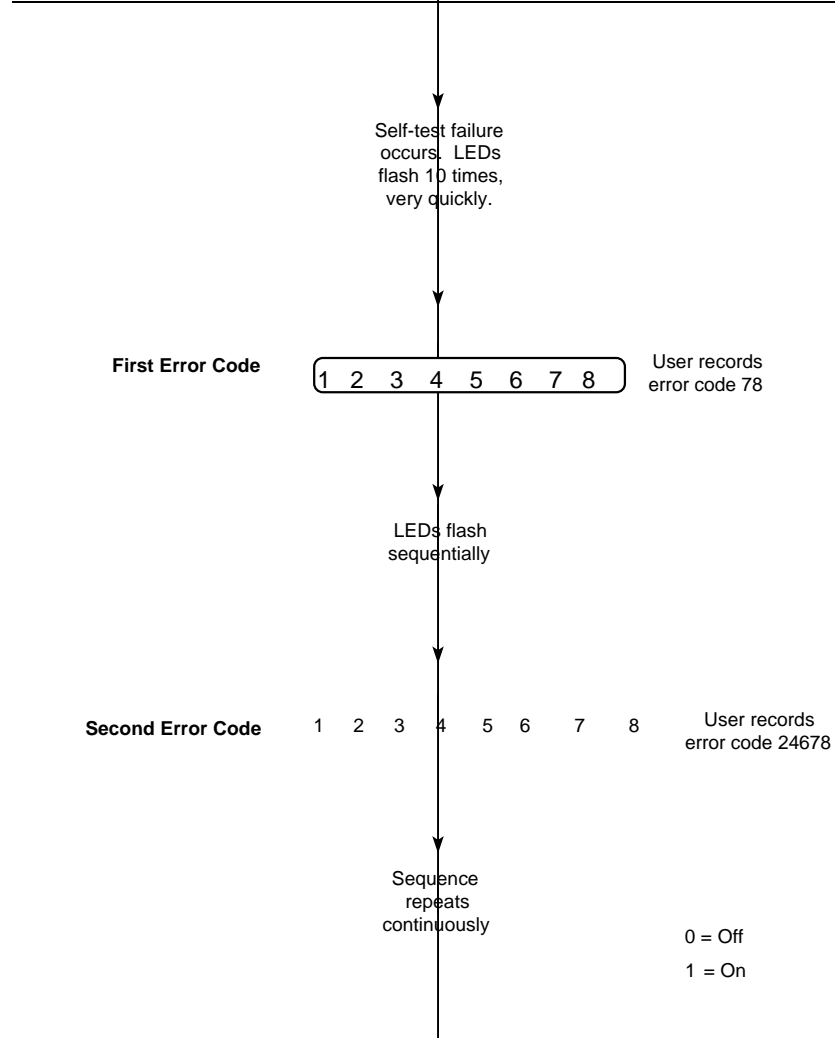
Self-test failure occurs. LEDs flash 10 times, very quickly.

First Error Code

1 2 3 4 5 6 7 8

User records error code 78

LEDs flash sequentially

Second Error Code

1 2 3 4 5 6 7 8

User records error code 24678

Sequence repeats continuously

0 = Off

1 = On